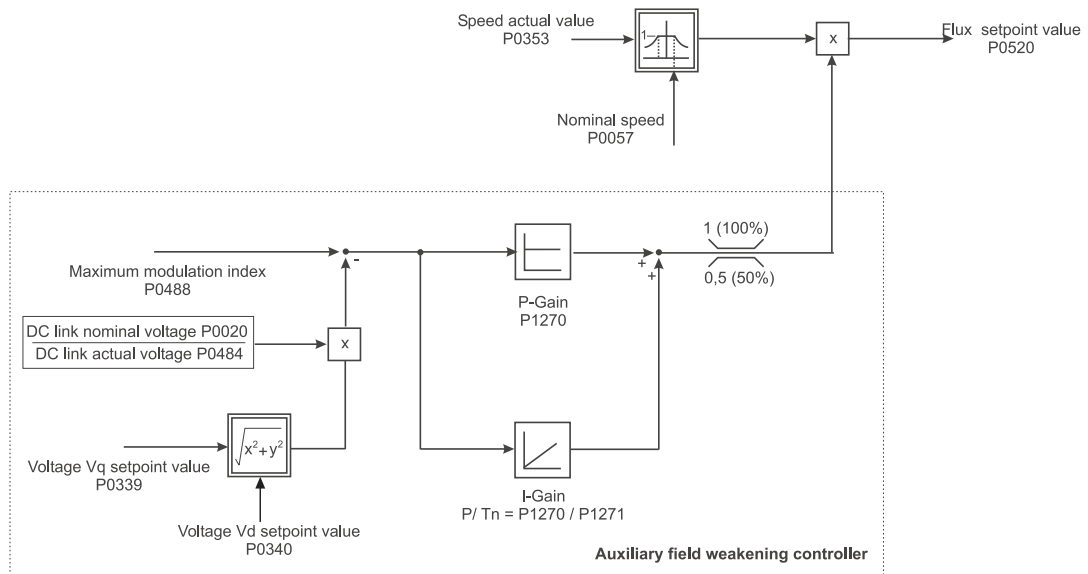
Speed actual value
P0353

1

x

Flux setpoint value
P0520

Nominal speed
P0057

Maximum modulation index
P0488

-

P-Gain
P1270

+
+

1 (100%)
0,5 (50%)

DC link nominal voltage P0020
DC link actual voltage P0484

x

$\sqrt{x^2+y^2}$

Voltage Vq setpoint value
P0339

Voltage Vd setpoint value
P0340

I-Gain
P/ Tn = P1270 / P1271

Auxiliary field weakening controller